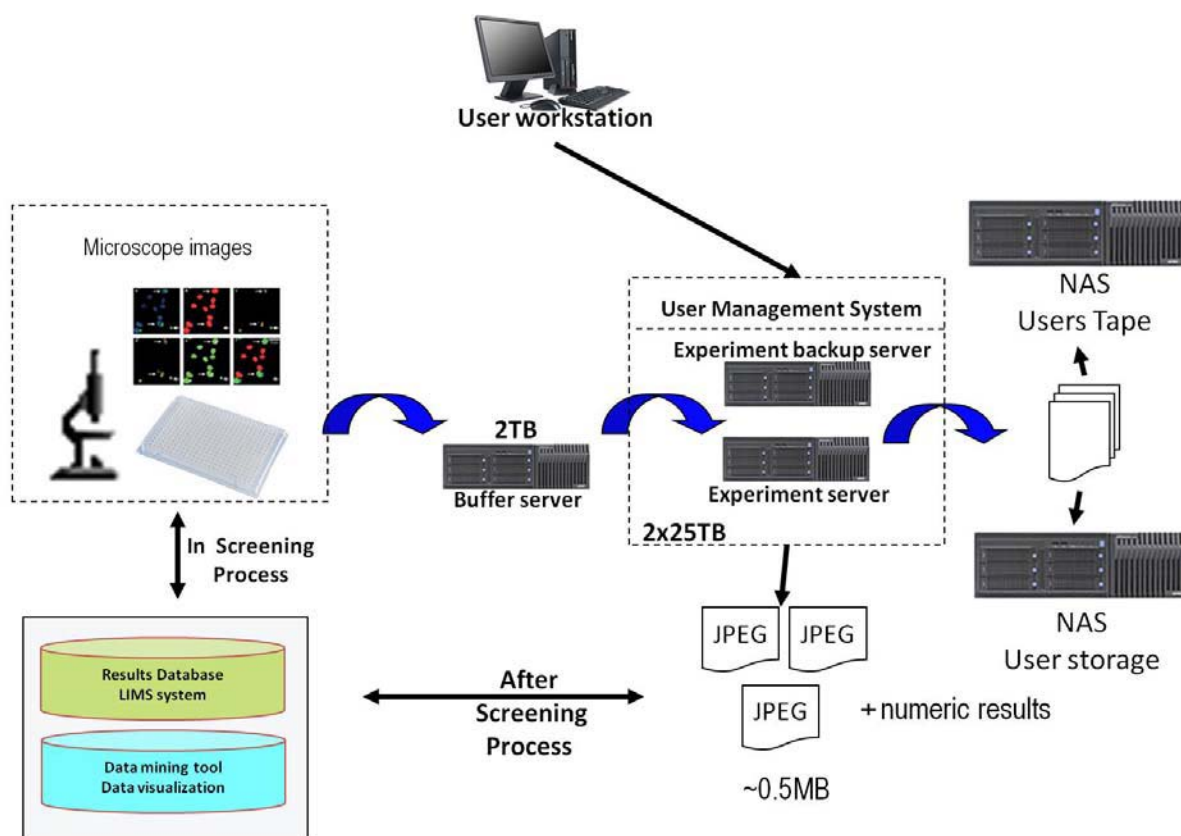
User workstation

Microscope images

User Management System

Experiment backup server

NAS
Users Tape

2TB

Buffer server

Experiment server

2x25TB

In Screening
Process

NAS
User storage

JPEG JPEG

Results Database
LIMS system

After
Screening
Process

JPEG

+ numeric results

Data mining tool
Data visualization

~0.5MB